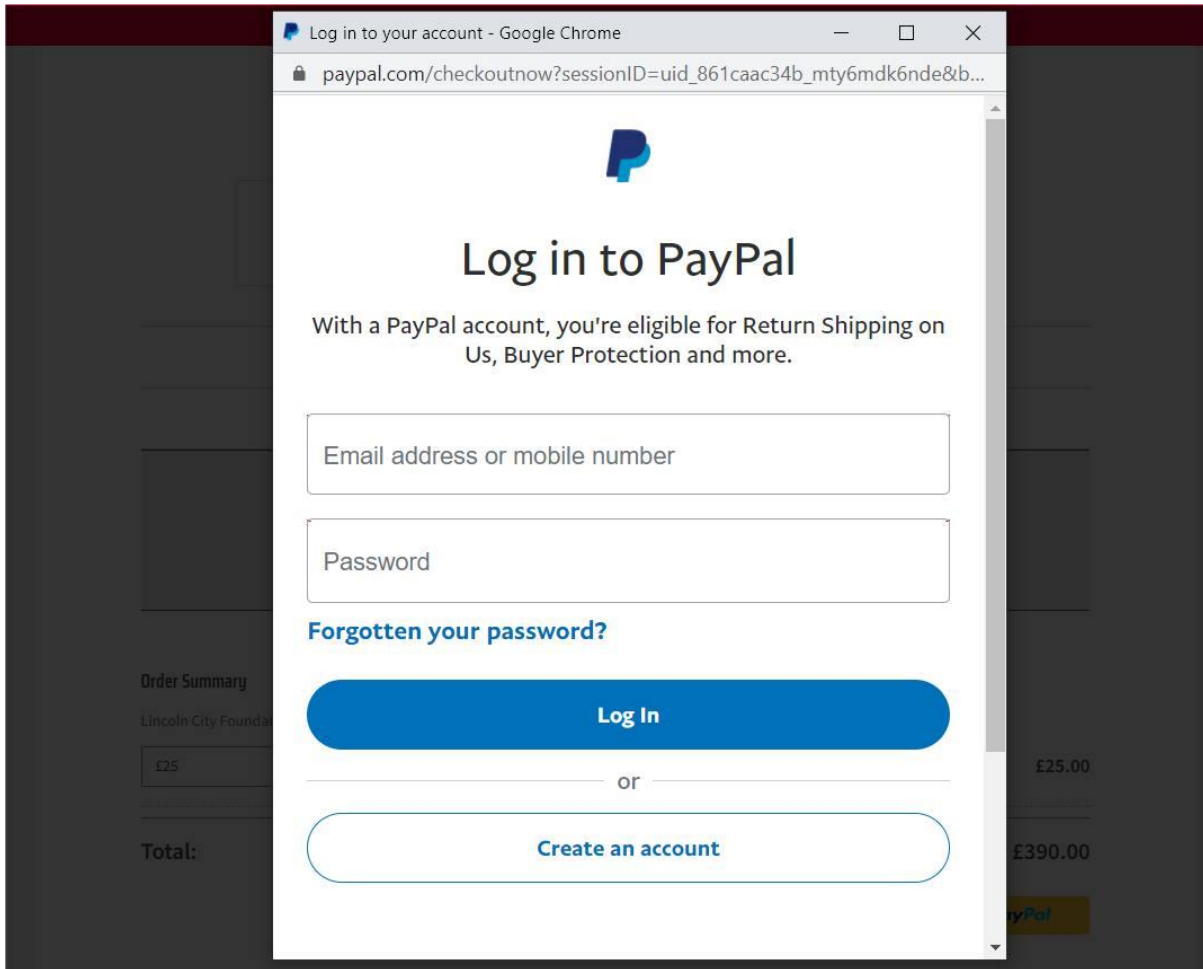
Log in to your account - Google Chrome

paypal.com/checkoutnow?sessionID=uid_861caac34b_mty6mdk6nde&b...

Log in to PayPal

With a PayPal account, you're eligible for Return Shipping on Us, Buyer Protection and more.

Email address or mobile number

Password

Forgotten your password?

Log In

or

Create an account

Order Summary

Lincoln City Founda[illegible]

£25

£25.00

Total:

£390.00

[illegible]yPal